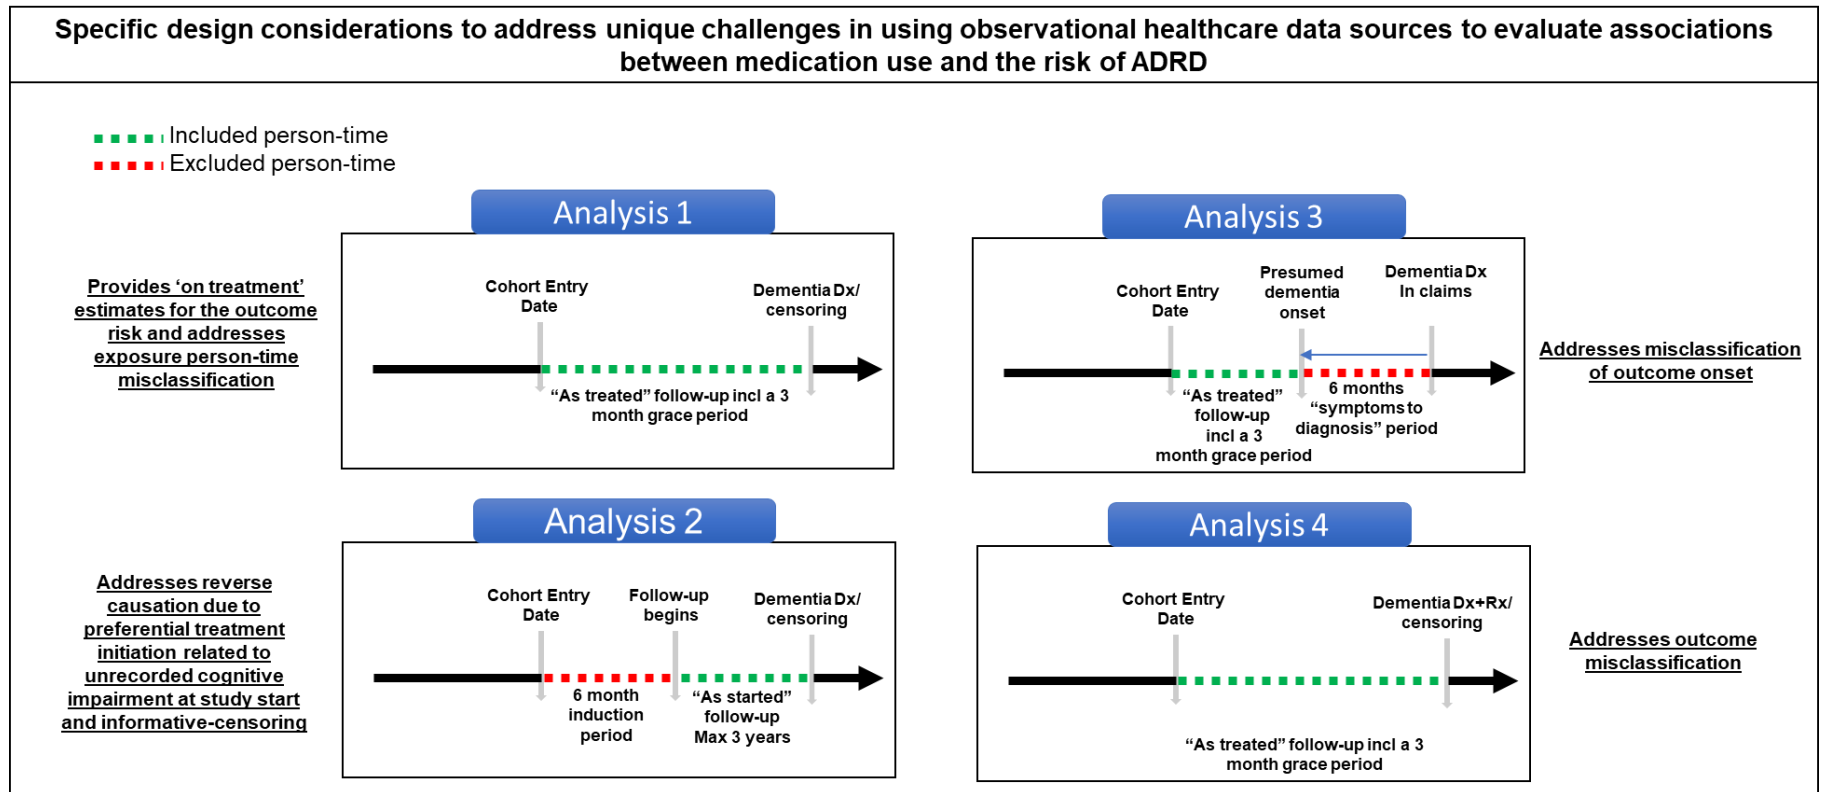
Specific design considerations to address unique challenges in using observational healthcare data sources to evaluate associations between medication use and the risk of ADRD

Included person-time
Excluded person-time

Analysis 1

Provides 'on treatment' estimates for the outcome risk and addresses exposure person-time misclassification

Cohort Entry Date

Dementia Dx/ censoring

"As treated" follow-up incl a 3 month grace period

Analysis 3

Cohort Entry Date

Presumed dementia onset

Dementia Dx In claims

"As treated" follow-up incl a 3 month grace period

6 months "symptoms to diagnosis" period

Addresses misclassification of outcome onset

Analysis 2

Addresses reverse causation due to preferential treatment initiation related to unrecorded cognitive impairment at study start and informative-censoring

Cohort Entry Date

Follow-up begins

Dementia Dx/ censoring

6 month induction period

"As started" follow-up Max 3 years

Analysis 4

Cohort Entry Date

Dementia Dx+Rx/ censoring

"As treated" follow-up incl a 3 month grace period

Addresses outcome misclassification